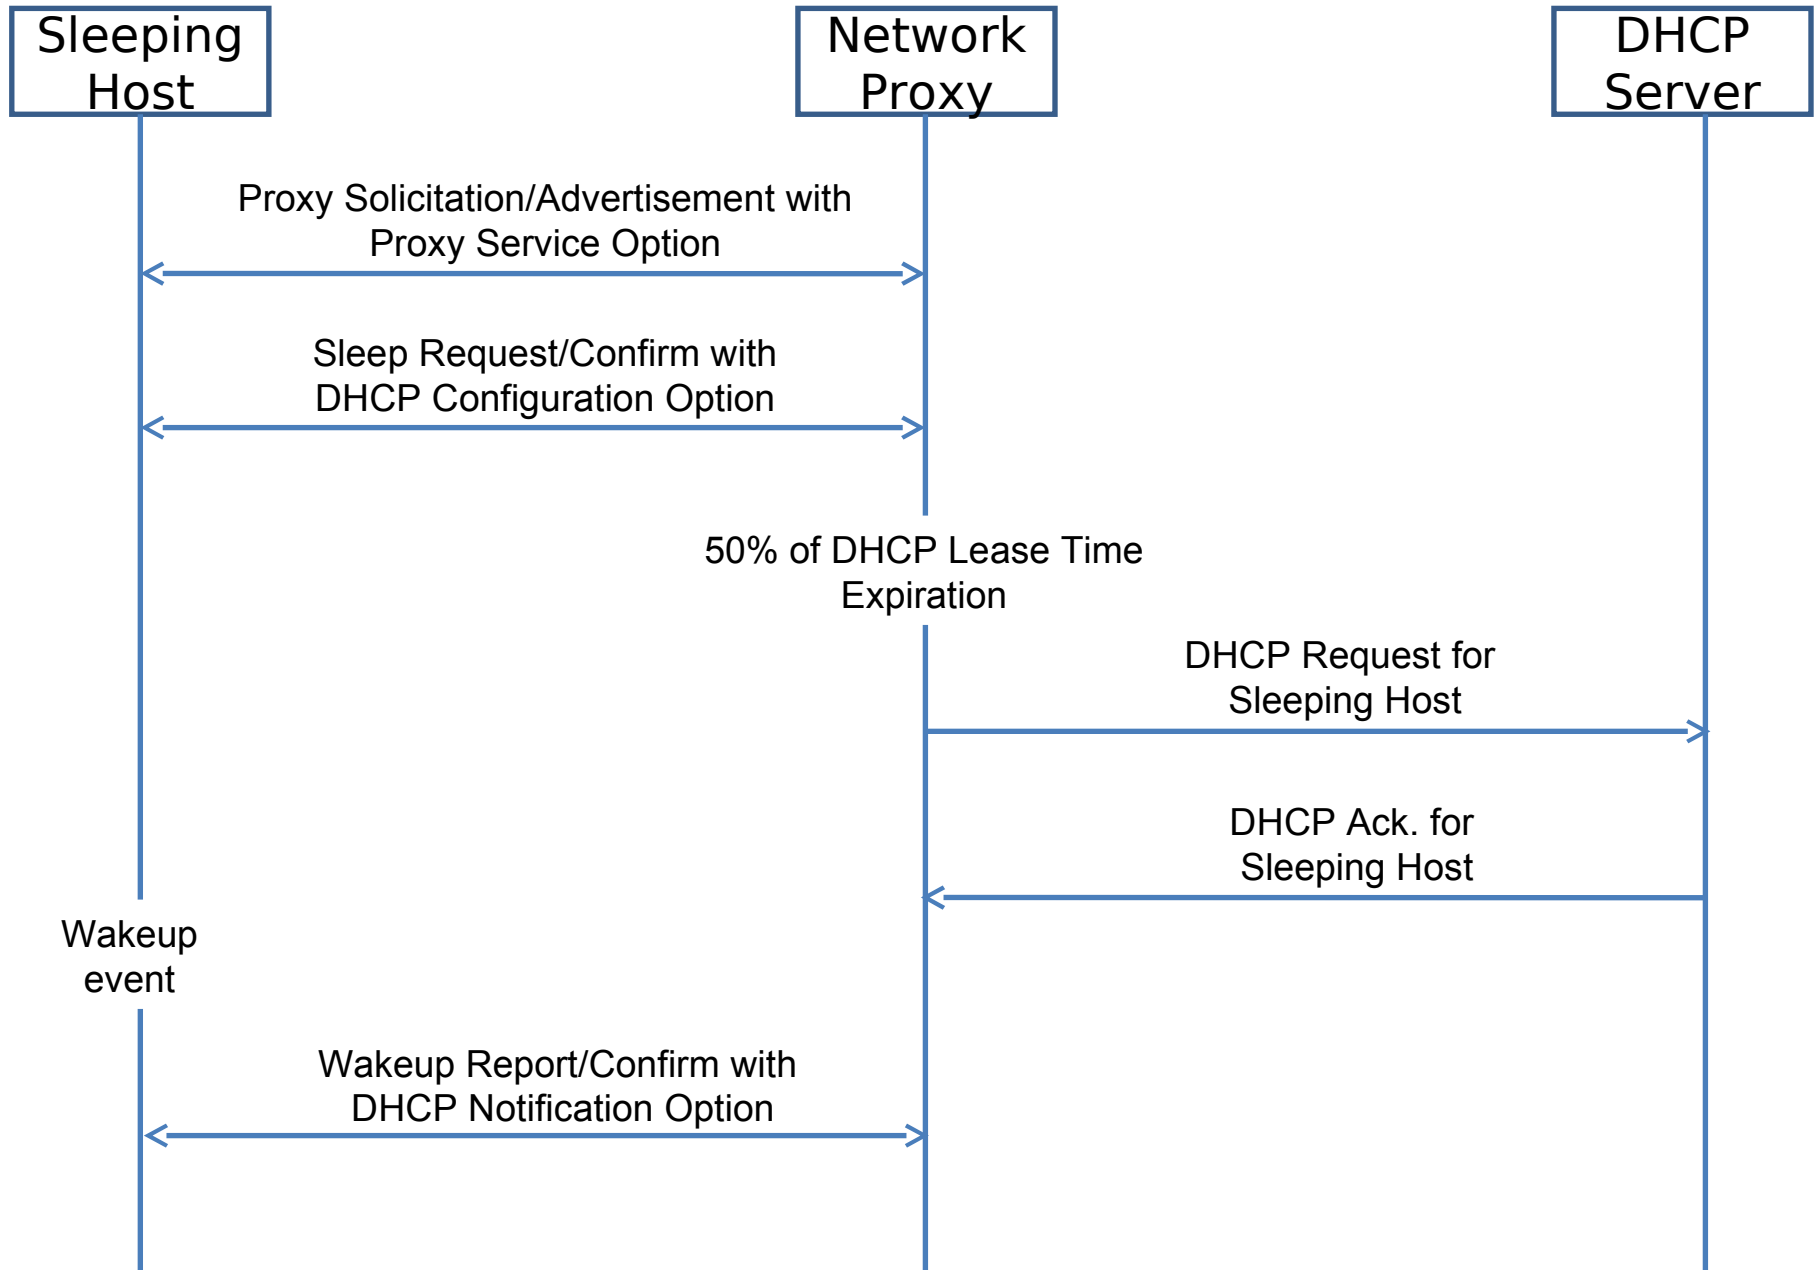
Sleeping Host

Network Proxy

DHCP Server

Proxy Solicitation/Advertisement with Proxy Service Option

Sleep Request/Confirm with DHCP Configuration Option

50% of DHCP Lease Time Expiration

DHCP Request for Sleeping Host

DHCP Ack. for Sleeping Host

Wakeup event

Wakeup Report/Confirm with DHCP Notification Option